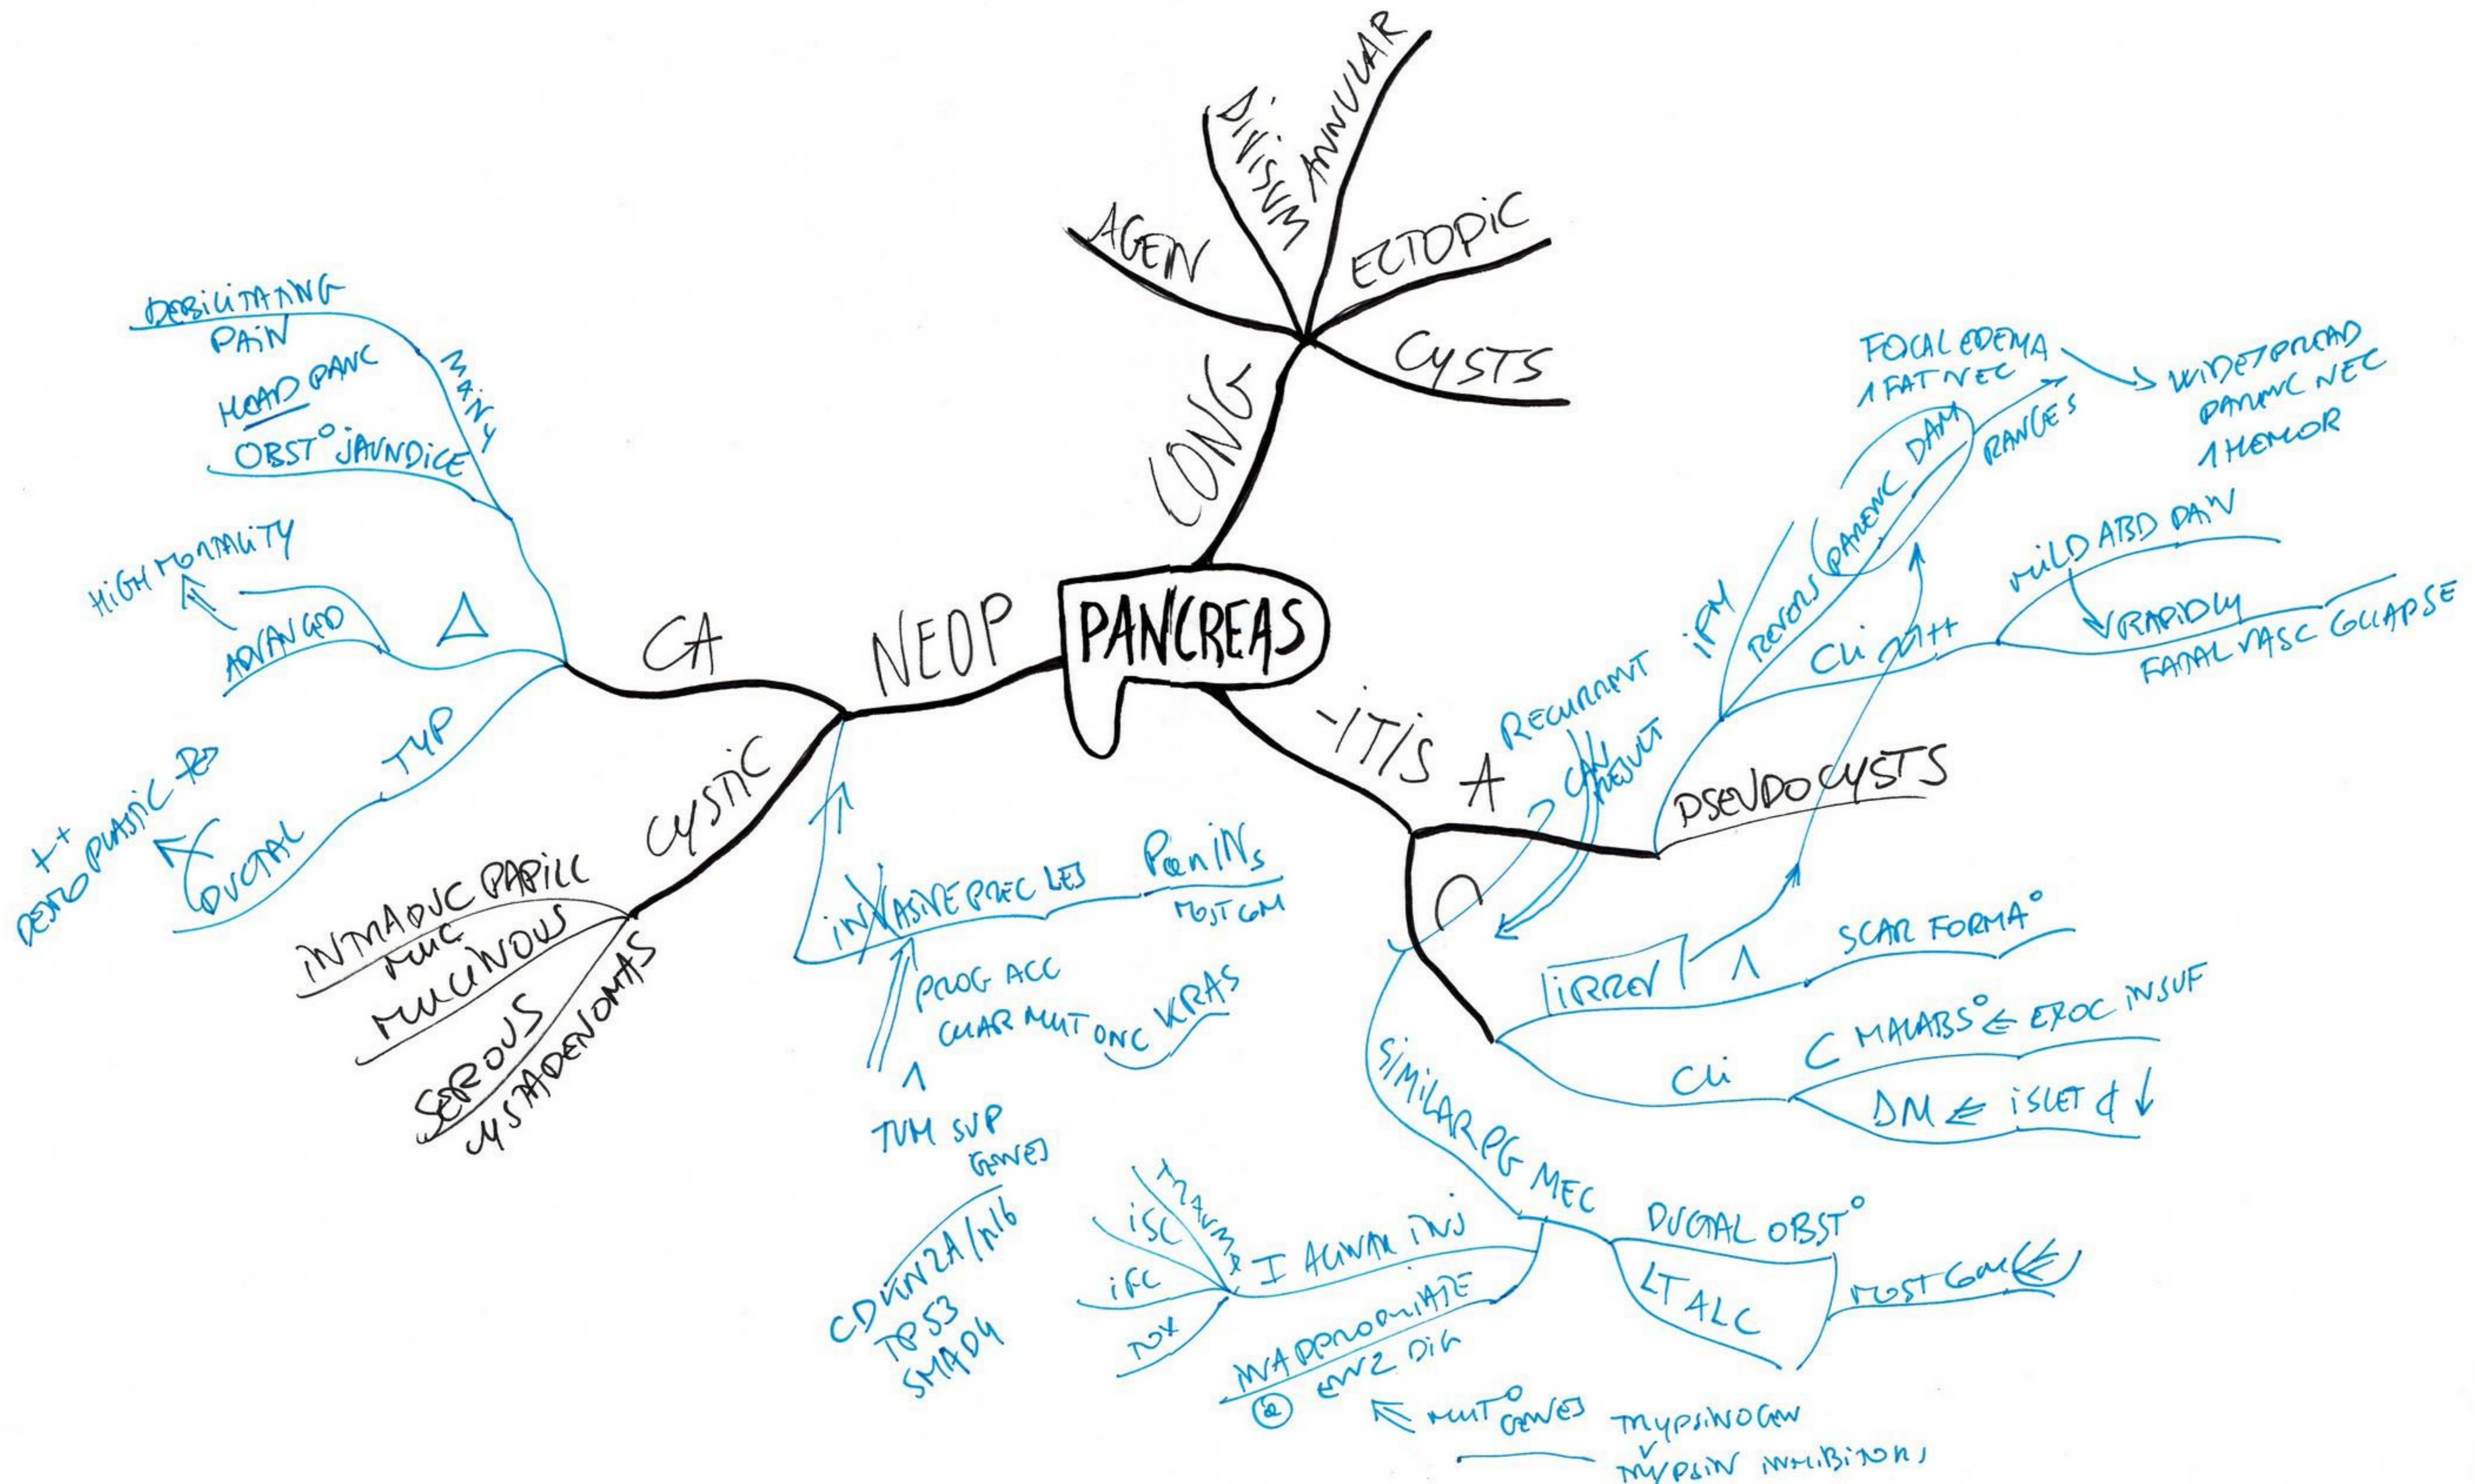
PANCREAS

CONG
AGEN
DIVISUM
ANNULAR
ECTOPIC
CYSTS

NEOP
CA
DEBILITATING PAIN
HEAD PANC
OBST° JAUNDICE
MANY
HIGH MORTALITY
ADVANCED
Δ
TYP
DUCTAL
++ DESMOPLASTIC RO
CYSTIC
INTRADUC PAPILL MUC
MUCINOUS
SEROUS CYSTADENOMAS
INVASIVE PREC LES
PanINs
MOST COM
PROG ACC
CHAR MUT ONC KRAS
Λ
TUM SUP GENES
CDKN2A/p16
TP53
SMAD4

-ITIS
A
RECURRENT
CAN PRESENT
iFM
PERVOUS PARENC DAM
FOCAL EDEMA
↑ FAT NEC
ENZYMES
WIDESPREAD PARENC NEC
↑ HEMOR
Cli
MILD ABD PAIN
RAPIDLY
FATAL VASC COLLAPSE
PSEUDOCYSTS
C
iRREV
Λ
SCAR FORMA°
Cli
C MALABS° ⇐ EXOC INSUF
DM ⇐ ISLET ¢ ↓
SIMILAR PG MEC
DUCTAL OBST°
LT ALC
MOST COM
I ACINAR INJ
iSC
TRAUMA
iFC
TOX
INAPPROPRIATE ENZ DIG
MUT° GENES
TRYPSINOGEN
TRYPSIN INHIBITORS